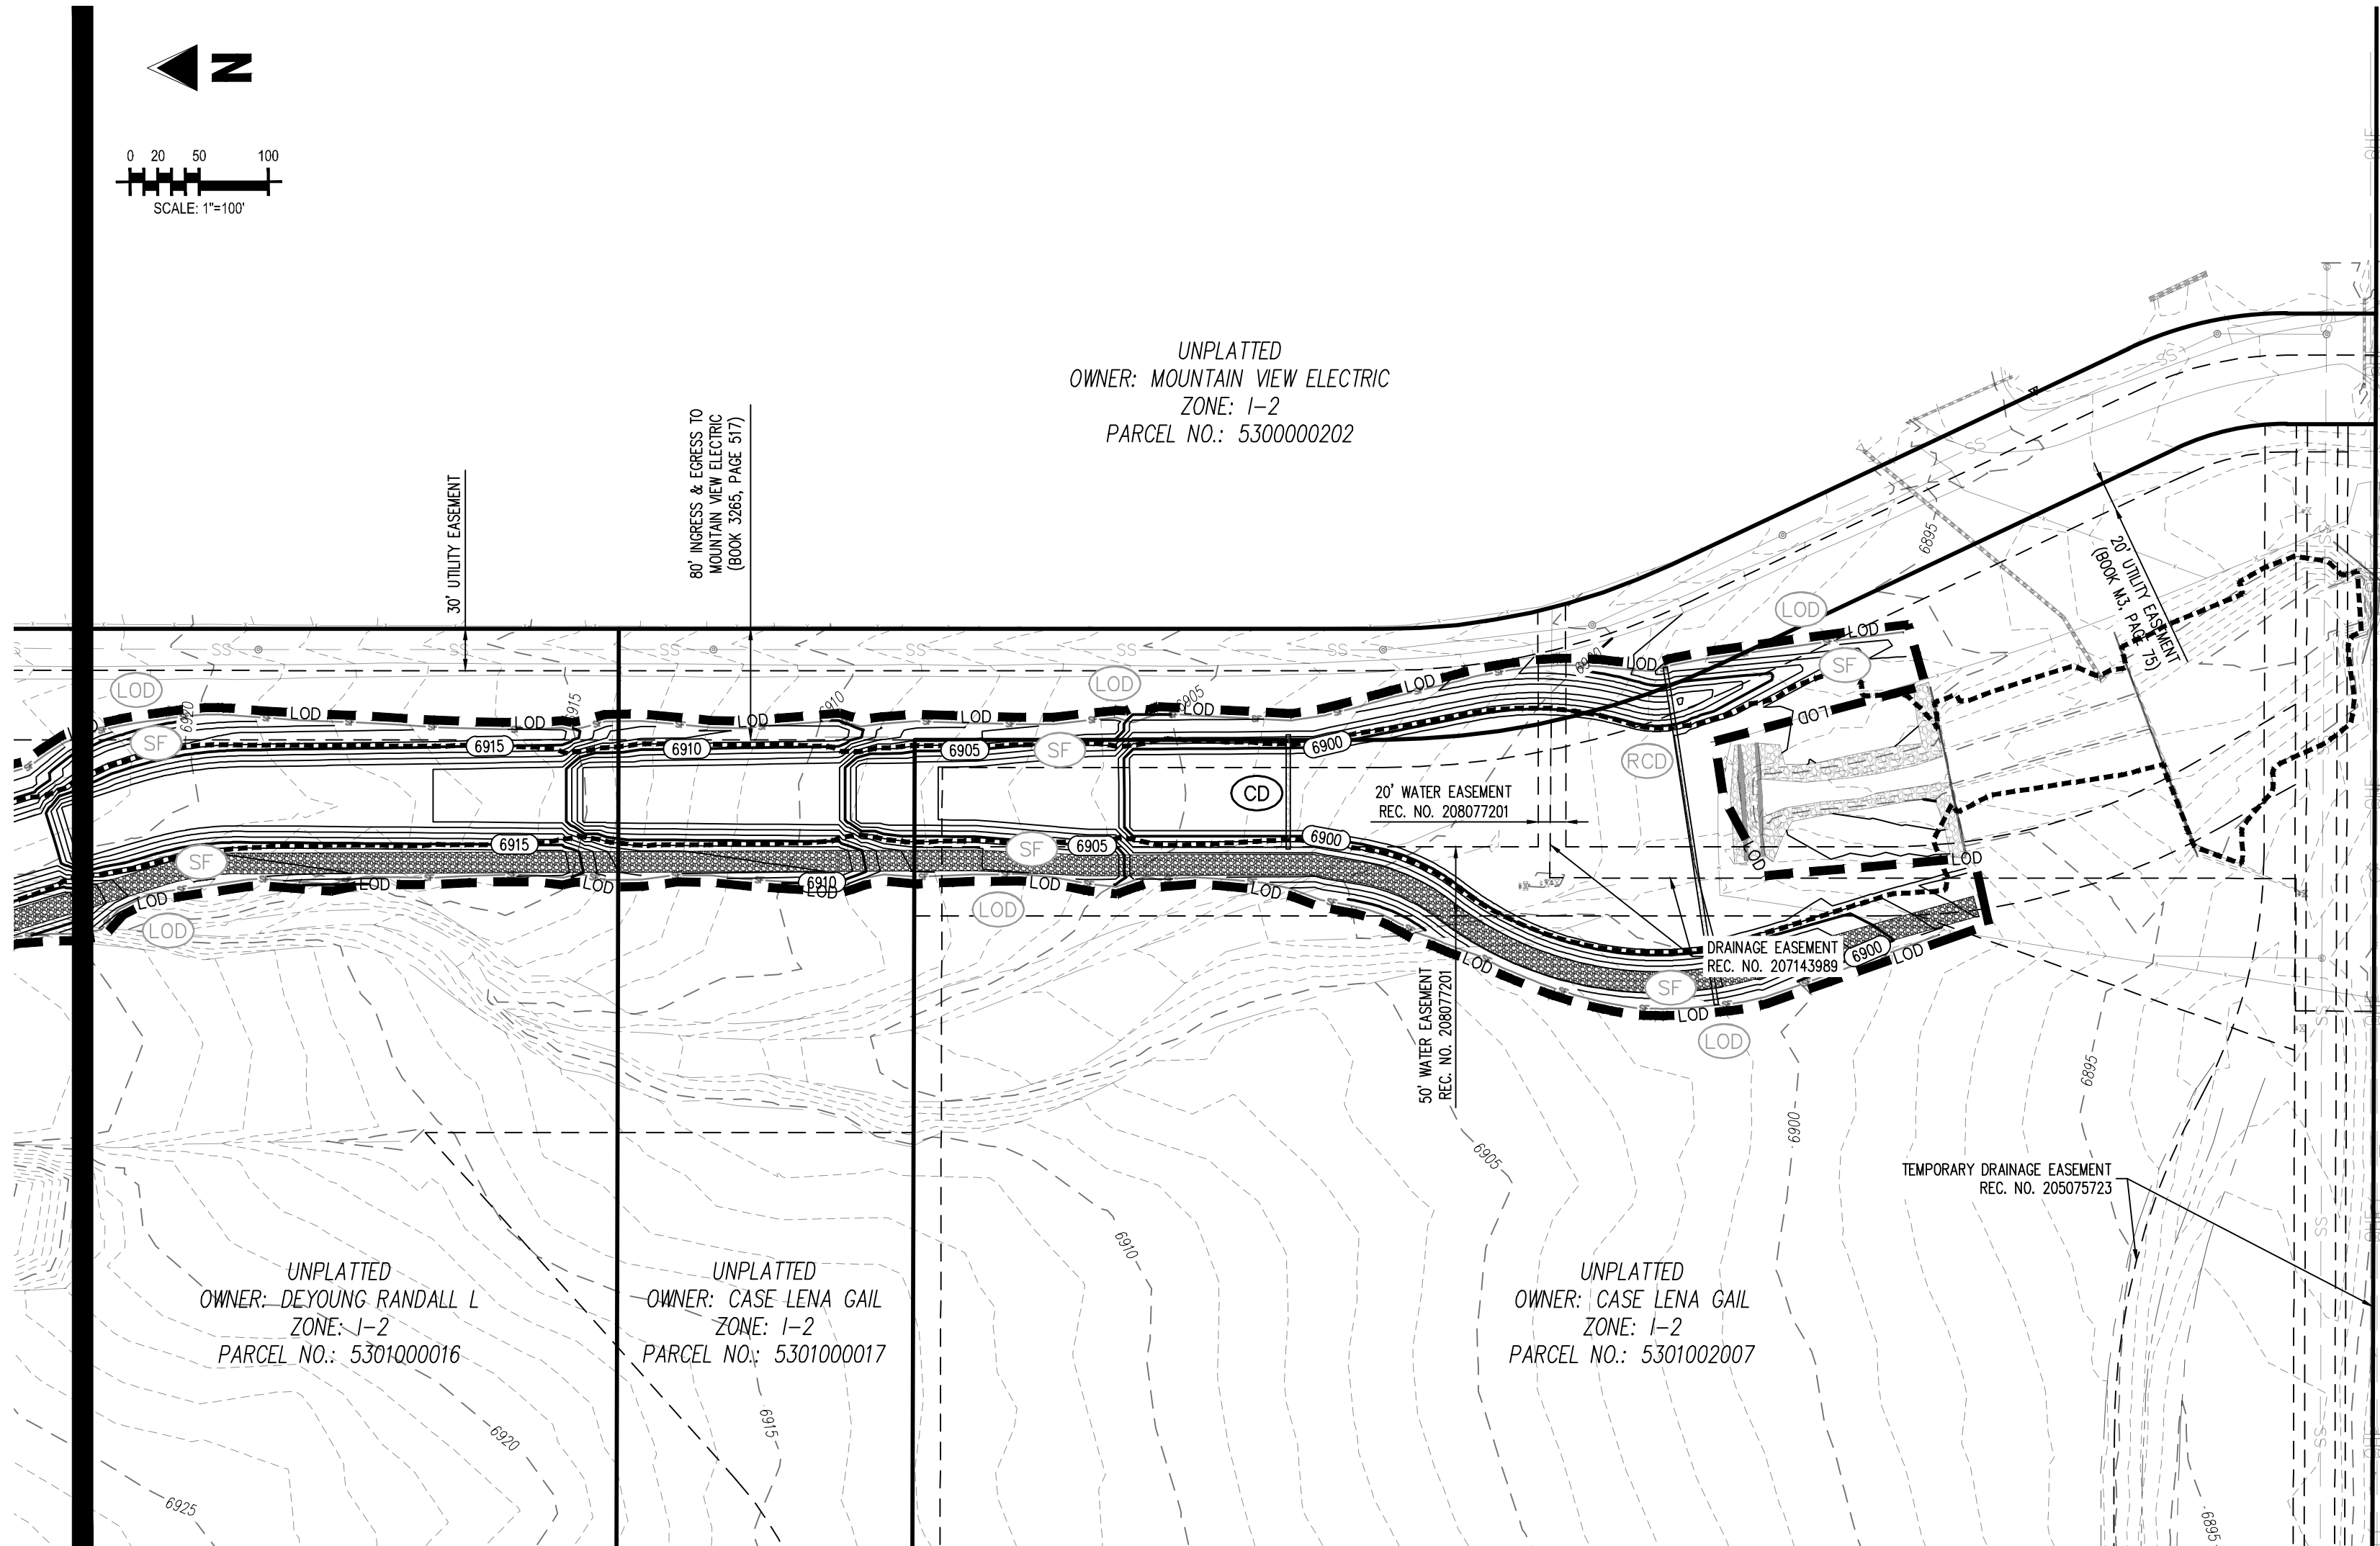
N

0 20 50 100
SCALE: 1"=100'

UNPLATTED
OWNER: MOUNTAIN VIEW ELECTRIC
ZONE: I-2
PARCEL NO.: 5300000202

30' UTILITY EASEMENT

80' INGRESS & EGRESS TO MOUNTAIN VIEW ELECTRIC (BOOK 3265, PAGE 517)

20' UTILITY EASEMENT (BOOK M3, PAGE 75)

6895

LOD
SF
6920
6915
6910
6905
6900
SS
CD
RCD

20' WATER EASEMENT
REC. NO. 208077201

DRAINAGE EASEMENT
REC. NO. 207143989

50' WATER EASEMENT
REC. NO. 208077201

TEMPORARY DRAINAGE EASEMENT
REC. NO. 205075723

6905
6910
6900
6895
6915
6920
6925

UNPLATTED
OWNER: DEYOUNG RANDALL L
ZONE: I-2
PARCEL NO.: 5301000016

UNPLATTED
OWNER: CASE LENA GAIL
ZONE: I-2
PARCEL NO.: 5301000017

UNPLATTED
OWNER: CASE LENA GAIL
ZONE: I-2
PARCEL NO.: 5301002007